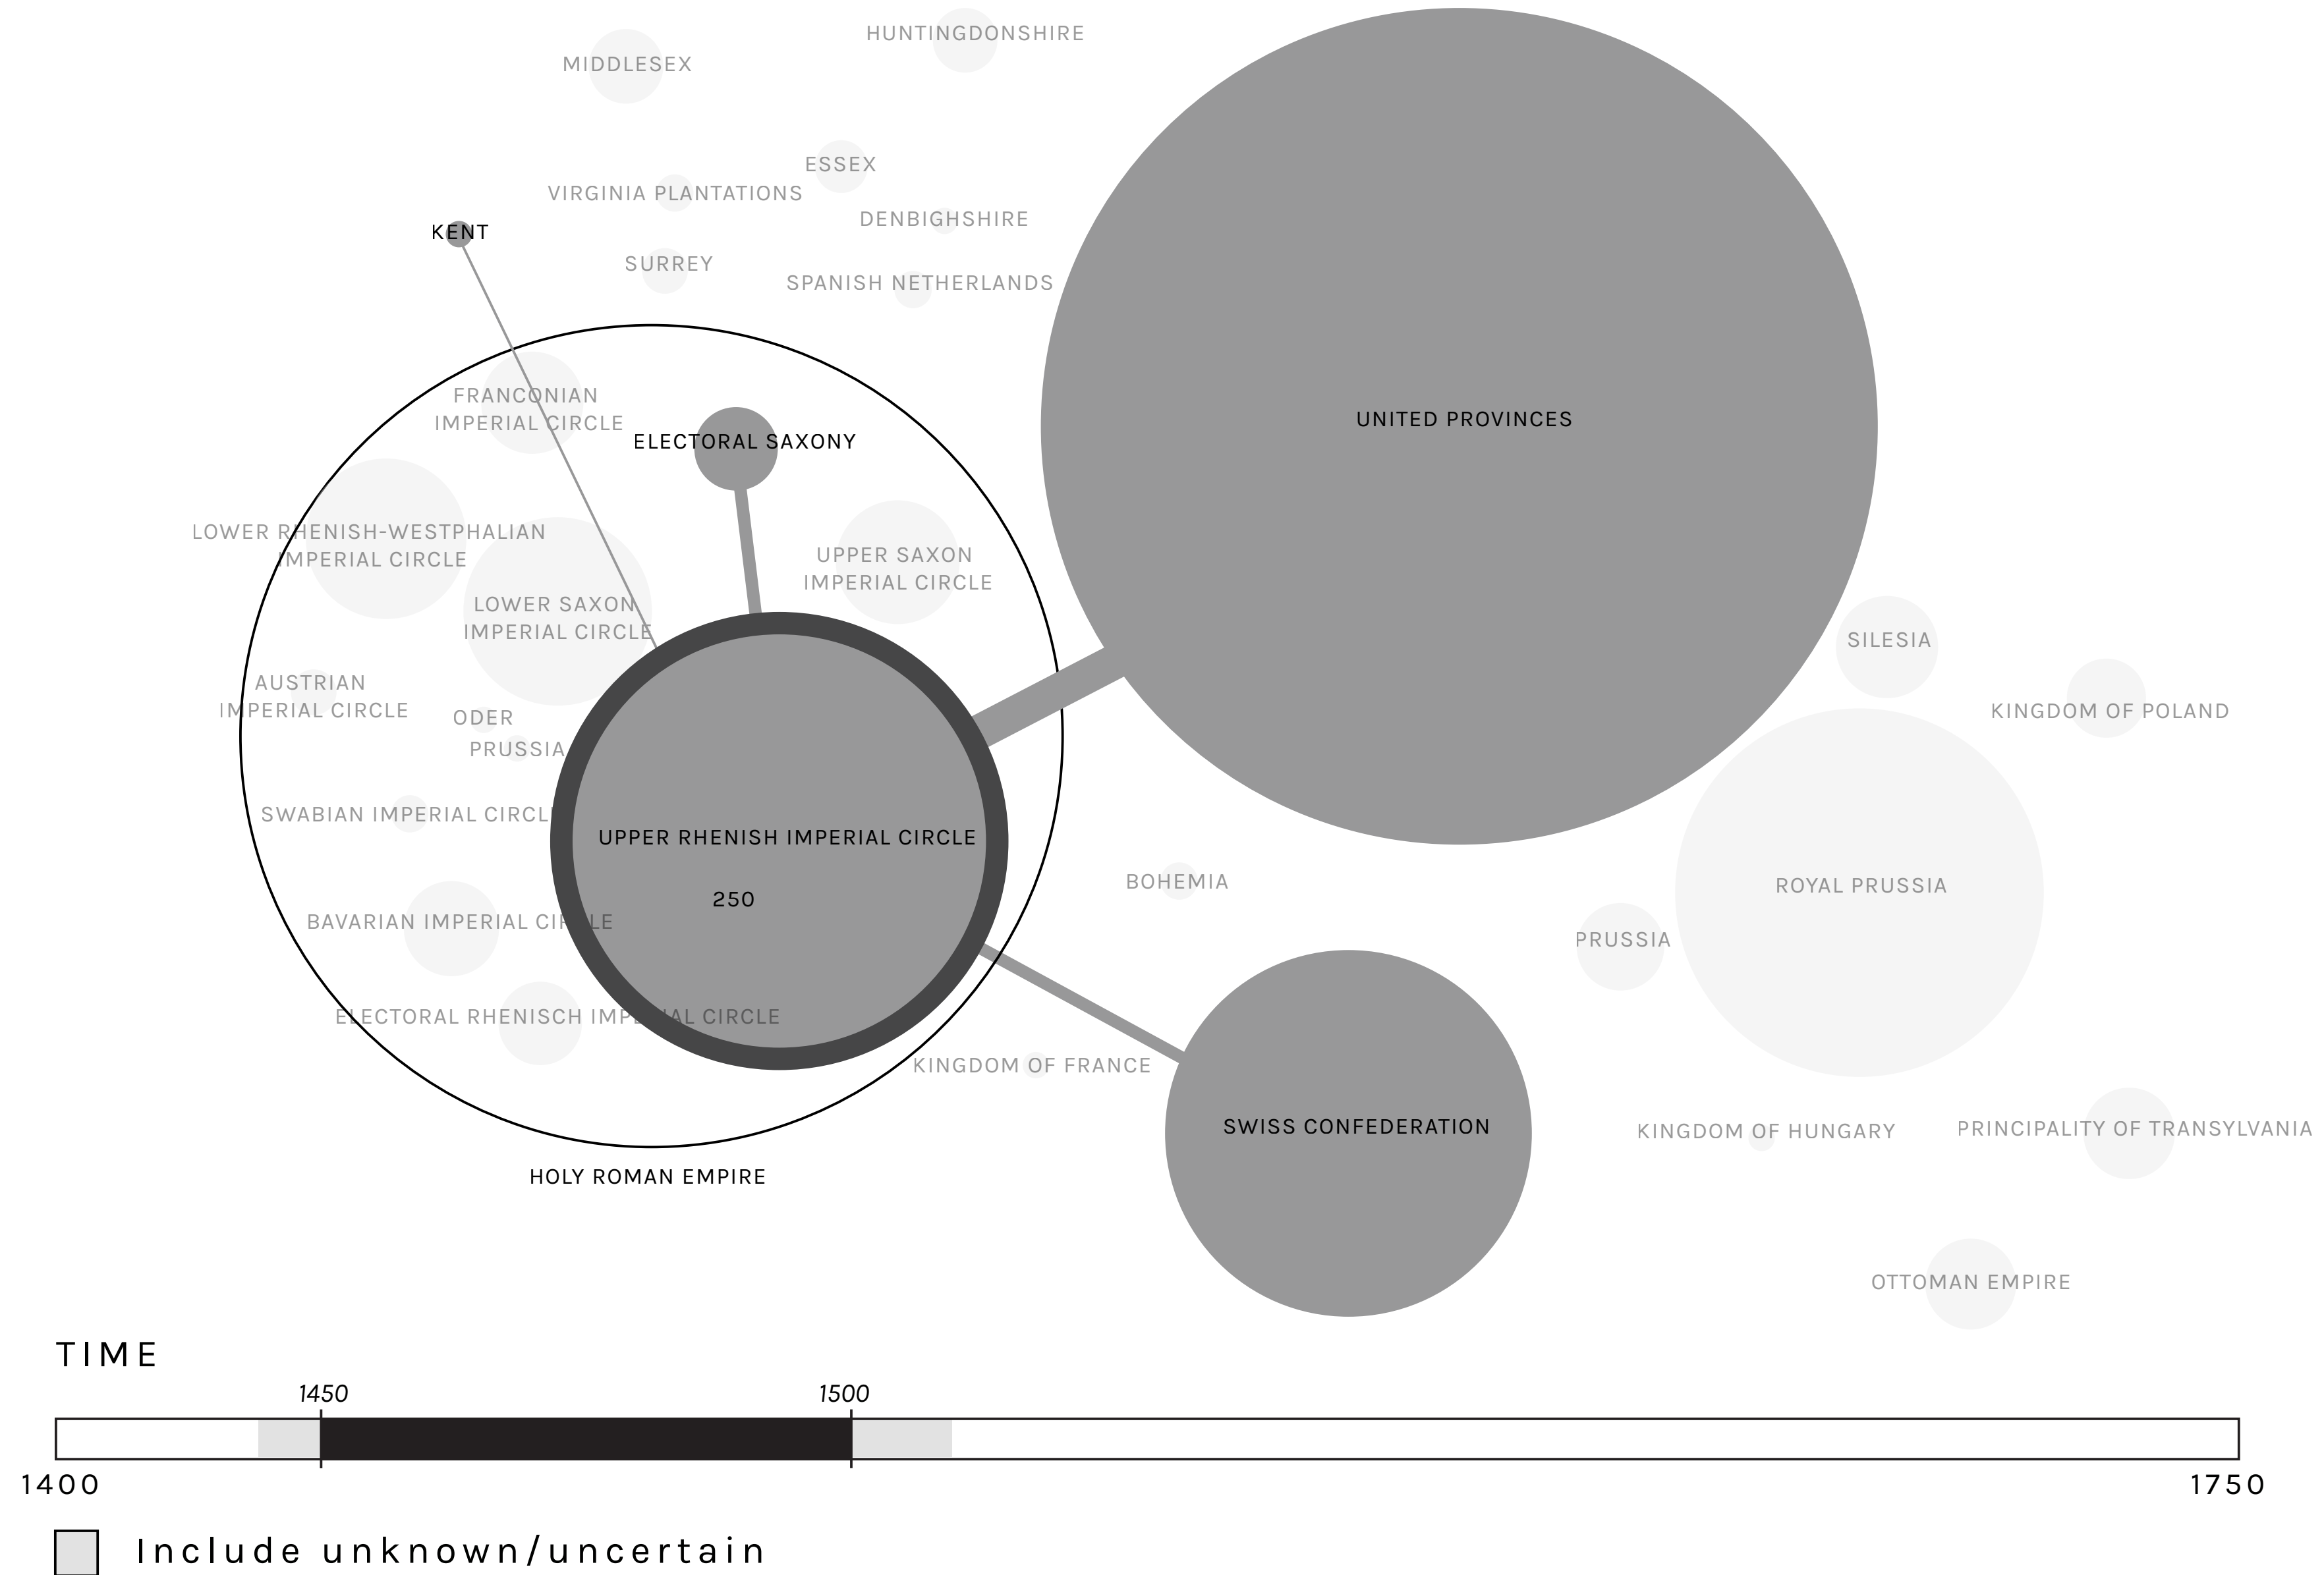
HUNTINGDONSHIRE

MIDDLESEX

ESSEX

VIRGINIA PLANTATIONS

DENBIGHSHIRE

KENT

SURREY

SPANISH NETHERLANDS

FRANCONIAN IMPERIAL CIRCLE

ELECTORAL SAXONY

UNITED PROVINCES

LOWER RHENISH-WESTPHALIAN IMPERIAL CIRCLE

UPPER SAXON IMPERIAL CIRCLE

LOWER SAXON IMPERIAL CIRCLE

SILESIA

AUSTRIAN IMPERIAL CIRCLE

ODER

PRUSSIA

KINGDOM OF POLAND

SWABIAN IMPERIAL CIRCLE

UPPER RHENISH IMPERIAL CIRCLE

250

BOHEMIA

ROYAL PRUSSIA

BAVARIAN IMPERIAL CIRCLE

PRUSSIA

ELECTORAL RHENISCH IMPERIAL CIRCLE

KINGDOM OF FRANCE

SWISS CONFEDERATION

KINGDOM OF HUNGARY

PRINCIPALITY OF TRANSYLVANIA

HOLY ROMAN EMPIRE

OTTOMAN EMPIRE

TIME

1450

1500

1400

1750

Include unknown/uncertain